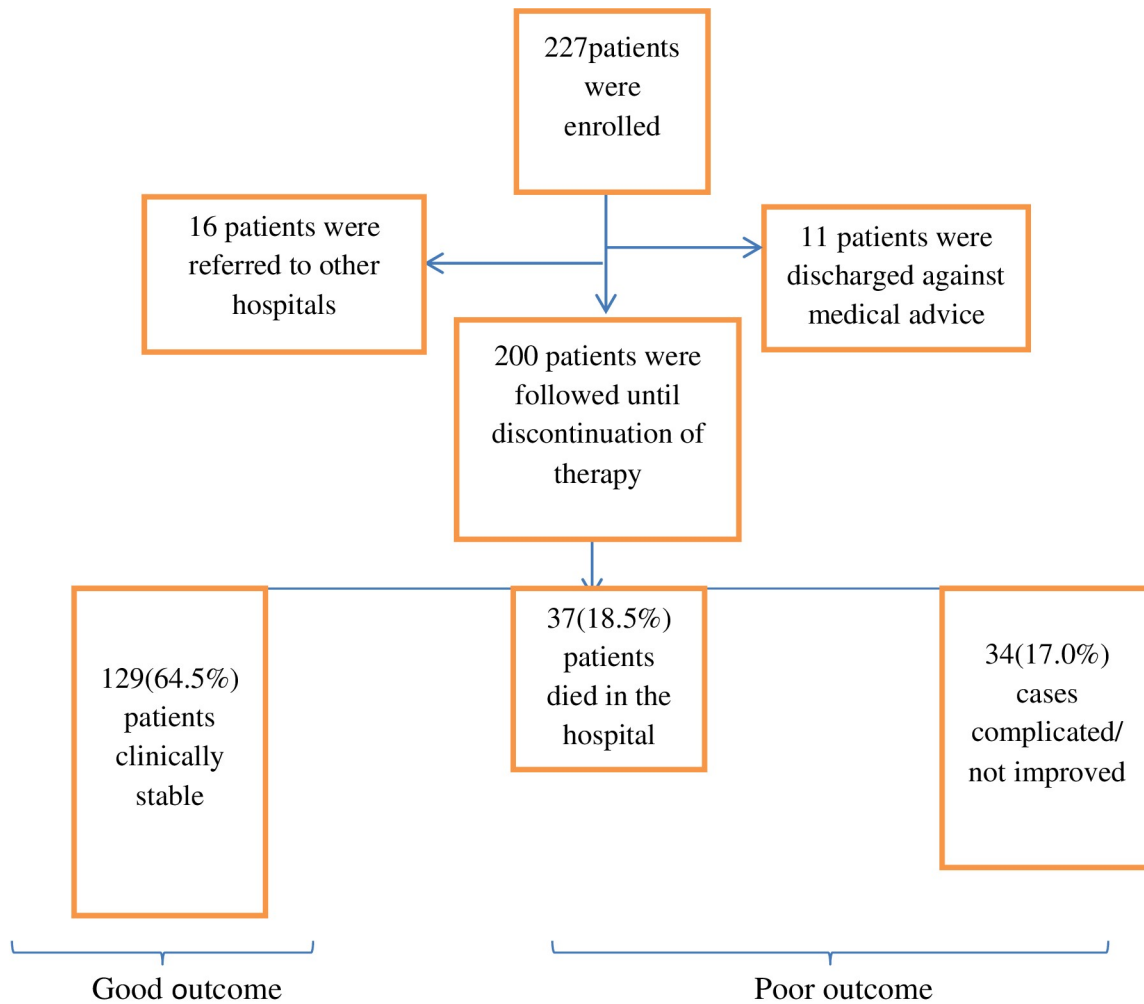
227patients were enrolled

16 patients were referred to other hospitals

11 patients were discharged against medical advice

200 patients were followed until discontinuation of therapy

129(64.5%) patients clinically stable

37(18.5%) patients died in the hospital

34(17.0%) cases complicated/ not improved

Good outcome

Poor outcome